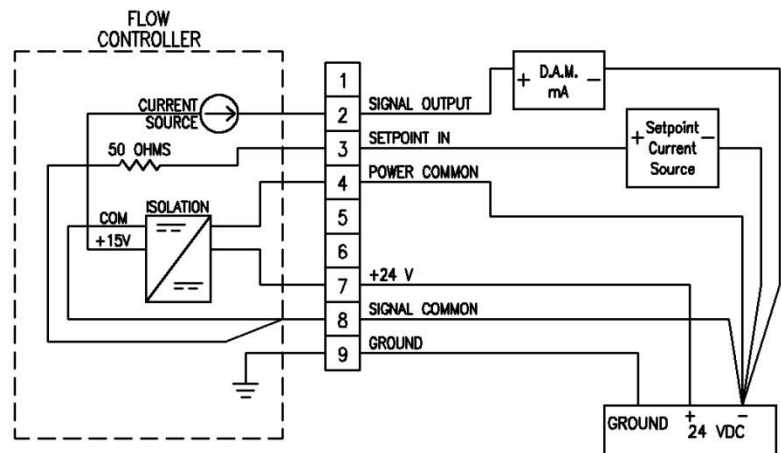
FLOW CONTROLLER

CURRENT SOURCE

50 OHMS

COM

+15V

ISOLATION

1
2
3
4
5
6
7
8
9

SIGNAL OUTPUT

SETPOINT IN

POWER COMMON

+24 V

SIGNAL COMMON

GROUND

+ D.A.M. mA −

+ Setpoint Current Source −

GROUND + 24 VDC −